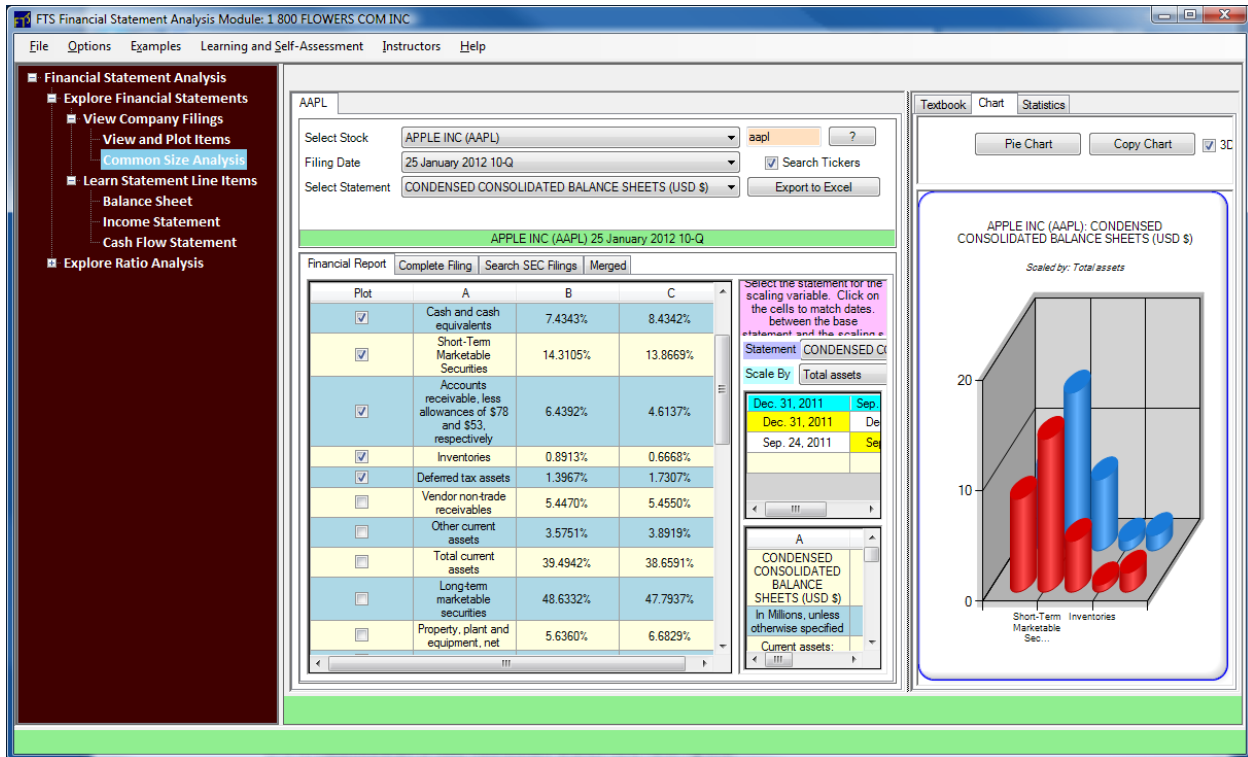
FTS Financial Statement Analysis Module: 1 800 FLOWERS COM INC

File Options Examples Learning and Self-Assessment Instructors Help

Financial Statement Analysis
Explore Financial Statements
View Company Filings
View and Plot Items
Common Size Analysis
Learn Statement Line Items
Balance Sheet
Income Statement
Cash Flow Statement
Explore Ratio Analysis

AAPL

Select Stock APPLE INC (AAPL) aapl ?
Filing Date 25 January 2012 10-Q Search Tickers
Select Statement CONDENSED CONSOLIDATED BALANCE SHEETS (USD $) Export to Excel

APPLE INC (AAPL) 25 January 2012 10-Q

Financial Report | Complete Filing | Search SEC Filings | Merged

| Plot | A | B | C |
|---|---|---|---|
| ☑ | Cash and cash equivalents | 7.4343% | 8.4342% |
| ☑ | Short-Term Marketable Securities | 14.3105% | 13.8669% |
| ☑ | Accounts receivable, less allowances of $78 and $53, respectively | 6.4392% | 4.6137% |
| ☑ | Inventories | 0.8913% | 0.6668% |
| ☑ | Deferred tax assets | 1.3967% | 1.7307% |
| ☐ | Vendor non-trade receivables | 5.4470% | 5.4550% |
| ☐ | Other current assets | 3.5751% | 3.8919% |
| ☐ | Total current assets | 39.4942% | 38.6591% |
| ☐ | Long-term marketable securities | 48.6332% | 47.7937% |
| ☐ | Property, plant and equipment, net | 5.6360% | 6.6829% |

Select the statement for the scaling variable. Click on the cells to match dates. between the base statement and the scaling s

Statement CONDENSED C
Scale By Total assets

| Dec. 31, 2011 | Sep. |
|---|---|
| Dec. 31, 2011 | De |
| Sep. 24, 2011 | Se |

A
CONDENSED CONSOLIDATED BALANCE SHEETS (USD $)
In Millions, unless otherwise specified
Current assets:

Textbook | Chart | Statistics

Pie Chart Copy Chart 3D

APPLE INC (AAPL): CONDENSED CONSOLIDATED BALANCE SHEETS (USD $)
Scaled by: Total assets
20
10
0
Short-Term Marketable Sec... Inventories